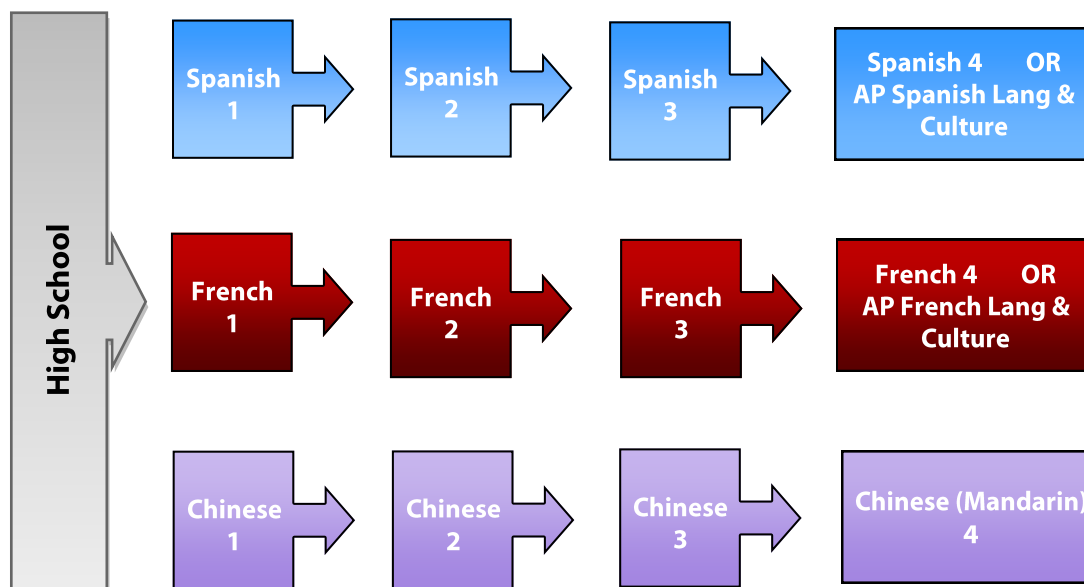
High School

Spanish 1

Spanish 2

Spanish 3

Spanish 4 OR AP Spanish Lang & Culture

French 1

French 2

French 3

French 4 OR AP French Lang & Culture

Chinese 1

Chinese 2

Chinese 3

Chinese (Mandarin) 4